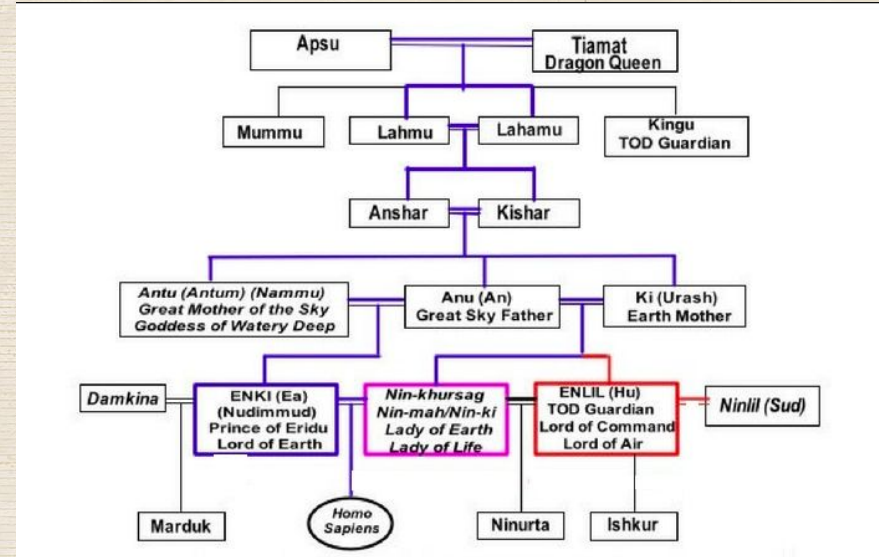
Apsu

Tiamat
Dragon Queen

Mummu

Lahmu

Lahamu

Kingu
TOD Guardian

Anshar

Kishar

Antu (Antum) (Nammu)
Great Mother of the Sky
Goddess of Watery Deep

Anu (An)
Great Sky Father

Ki (Urash)
Earth Mother

Damkina

ENKI (Ea)
(Nudimmud)
Prince of Eridu
Lord of Earth

Nin-khursag
Nin-mah/Nin-ki
Lady of Earth
Lady of Life

ENLIL (Hu)
TOD Guardian
Lord of Command
Lord of Air

Ninlil (Sud)

Marduk

Homo
Sapiens

Ninurta

Ishkur